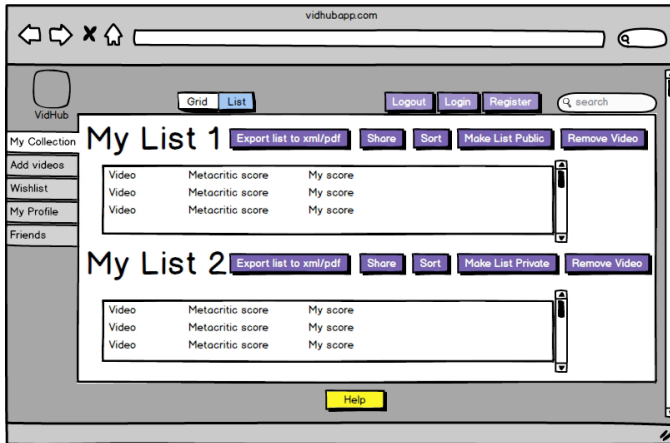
vidhubapp.com

VidHub

Grid List

Logout Login Register

search

My Collection
Add videos
Wishlist
My Profile
Friends

My List 1 Export list to xml/pdf Share Sort Make List Public Remove Video

| Video | Metacritic score | My score |
|---|---|---|
| Video | Metacritic score | My score |
| Video | Metacritic score | My score |

My List 2 Export list to xml/pdf Share Sort Make List Private Remove Video

| Video | Metacritic score | My score |
|---|---|---|
| Video | Metacritic score | My score |
| Video | Metacritic score | My score |

Help